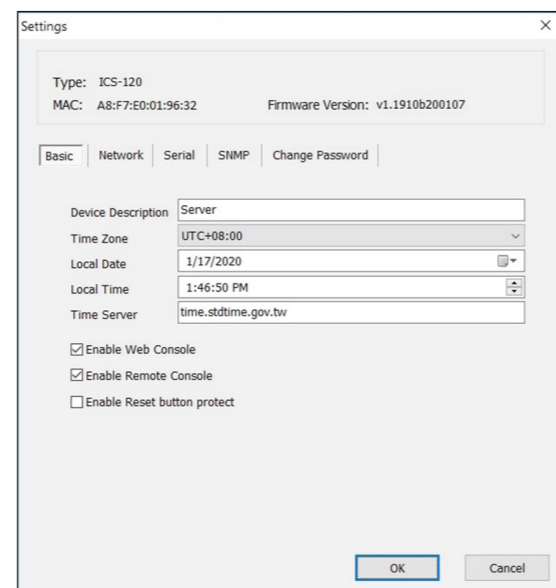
Settings ×

Type: ICS-120
MAC: A8:F7:E0:01:96:32 Firmware Version: v1.1910b200107

Basic | Network | Serial | SNMP | Change Password

Device Description Server
Time Zone UTC+08:00
Local Date 1/17/2020
Local Time 1:46:50 PM
Time Server time.stdtime.gov.tw

☑ Enable Web Console
☑ Enable Remote Console
☐ Enable Reset button protect

OK Cancel